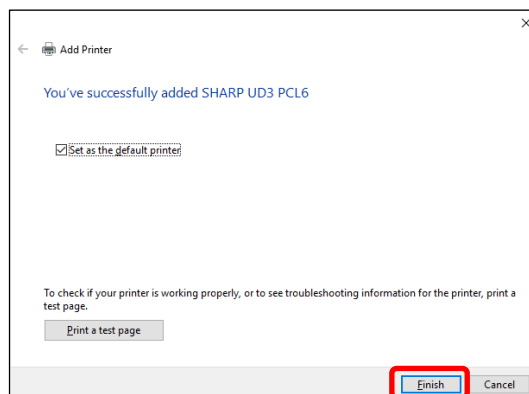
×

Add Printer

You've successfully added SHARP UD3 PCL6

☑ Set as the default printer

To check if your printer is working properly, or to see troubleshooting information for the printer, print a test page.

Print a test page

Finish

Cancel